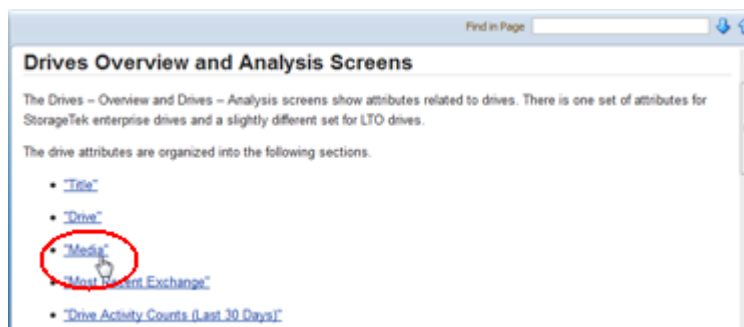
Find in Page

Drives Overview and Analysis Screens

The Drives – Overview and Drives – Analysis screens show attributes related to drives. There is one set of attributes for StorageTek enterprise drives and a slightly different set for LTO drives.

The drive attributes are organized into the following sections.

- "Title"
- "Drive"
- "Media"
- "Most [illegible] Exchange"
- "Drive Activity Counts (Last 30 Days)"